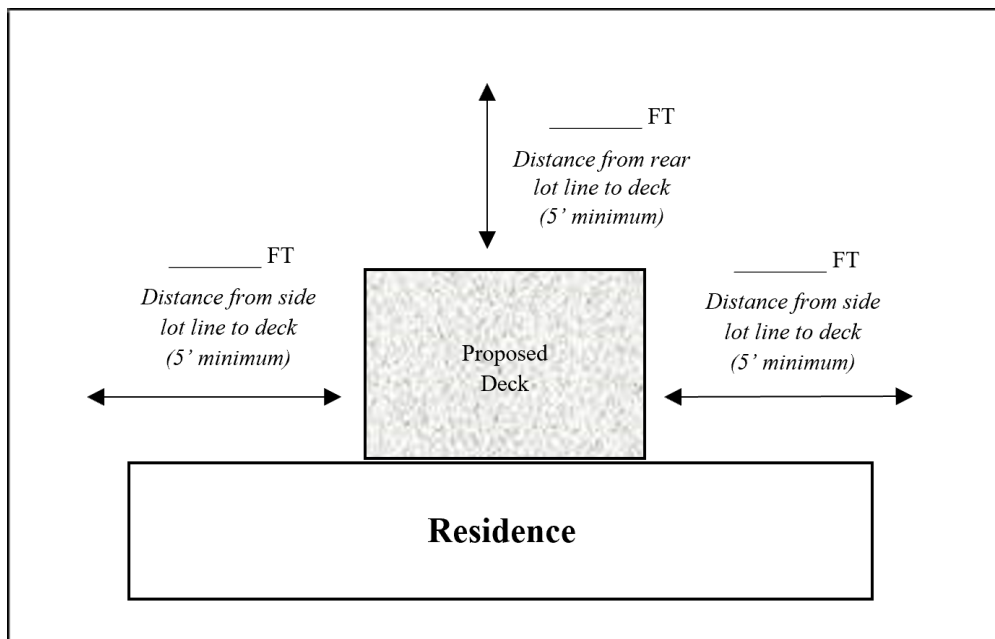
________ FT
Distance from rear lot line to deck (5' minimum)

________ FT
Distance from side lot line to deck (5' minimum)

Proposed Deck

________ FT
Distance from side lot line to deck (5' minimum)

Residence